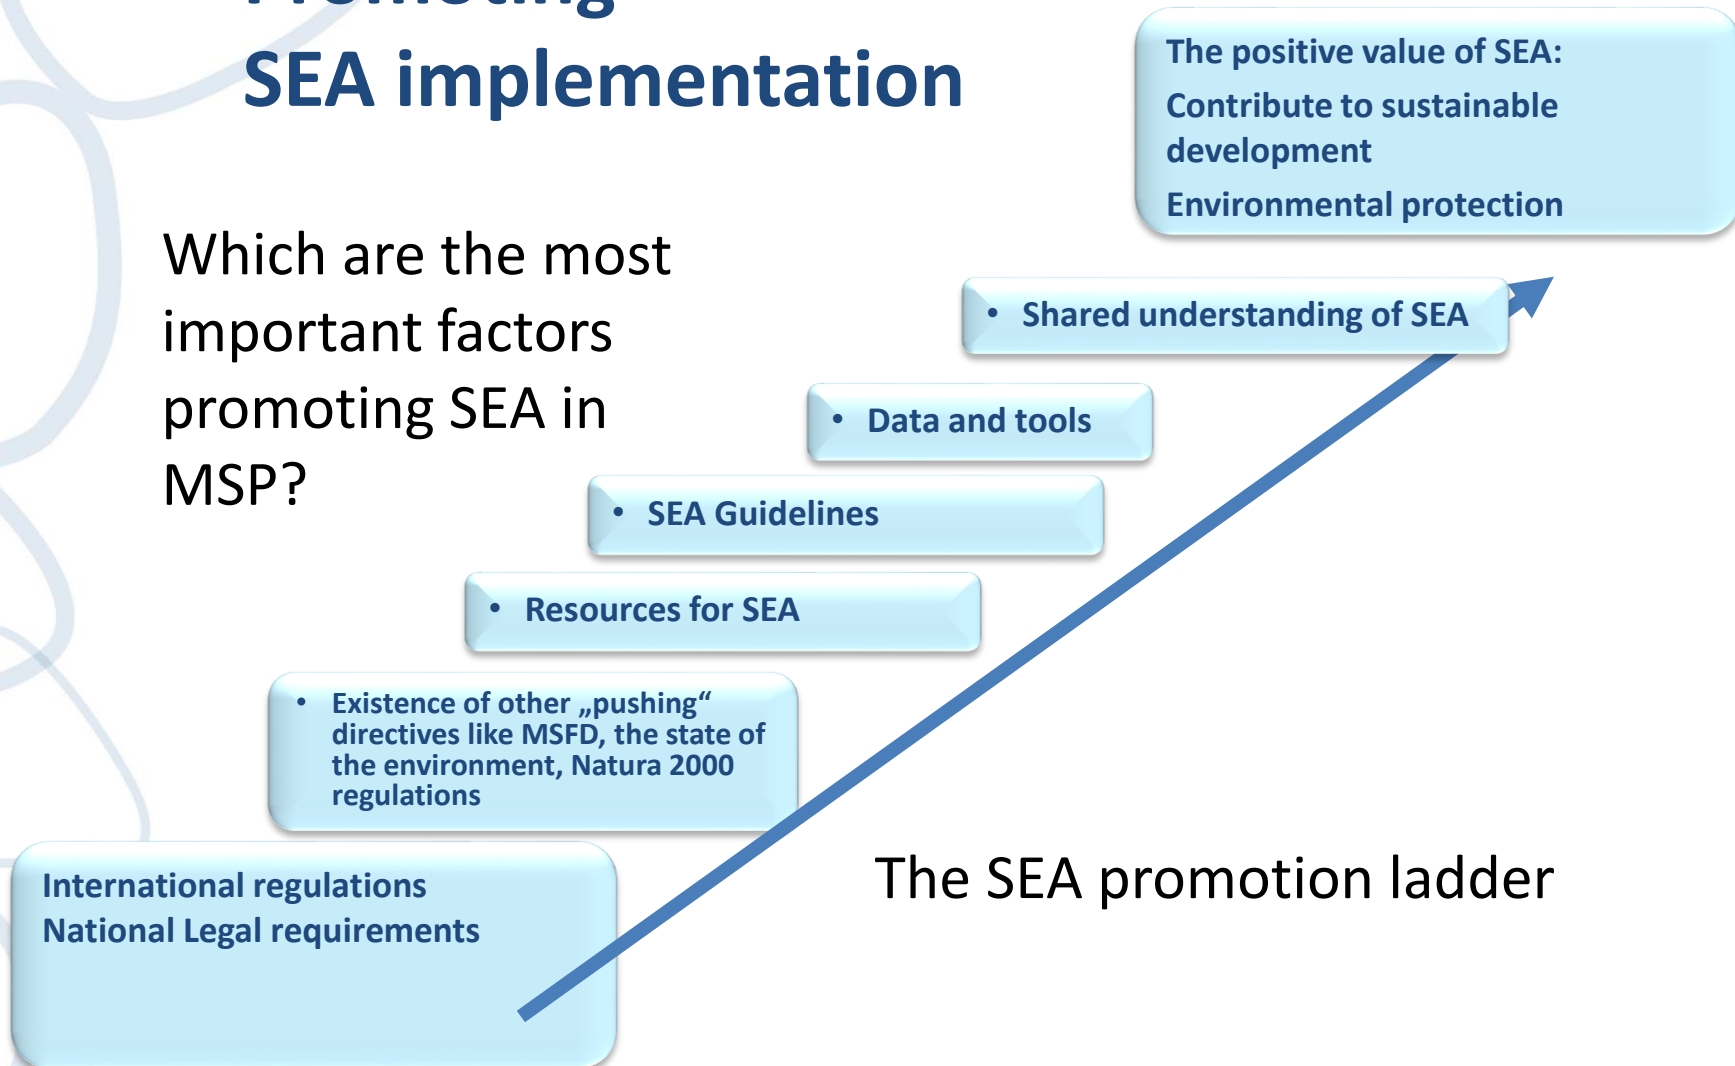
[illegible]
SEA implementation

Which are the most important factors promoting SEA in MSP?

The positive value of SEA:
Contribute to sustainable development
Environmental protection

• Shared understanding of SEA

• Data and tools

• SEA Guidelines

• Resources for SEA

• Existence of other „pushing“ directives like MSFD, the state of the environment, Natura 2000 regulations

International regulations
National Legal requirements

The SEA promotion ladder